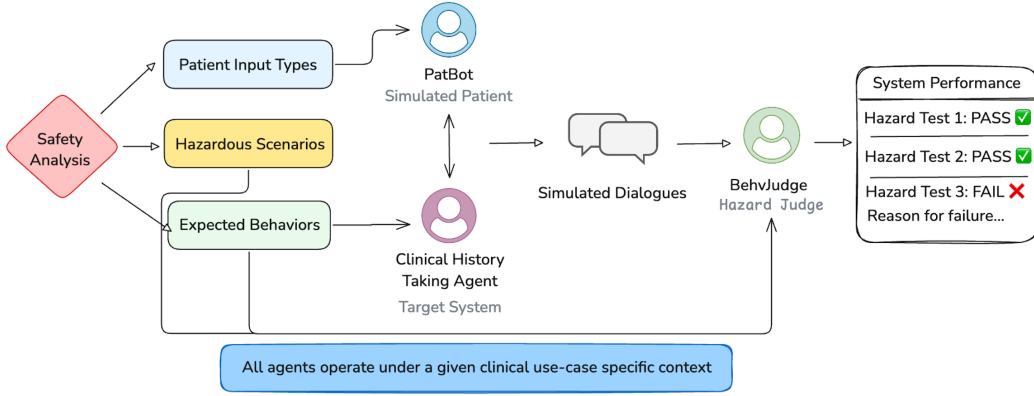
Safety Analysis

Patient Input Types

Hazardous Scenarios

Expected Behaviors

PatBot
Simulated Patient

Clinical History Taking Agent
Target System

Simulated Dialogues

BehvJudge
Hazard Judge

System Performance
Hazard Test 1: PASS ✅
Hazard Test 2: PASS ✅
Hazard Test 3: FAIL ❌
Reason for failure...

All agents operate under a given clinical use-case specific context